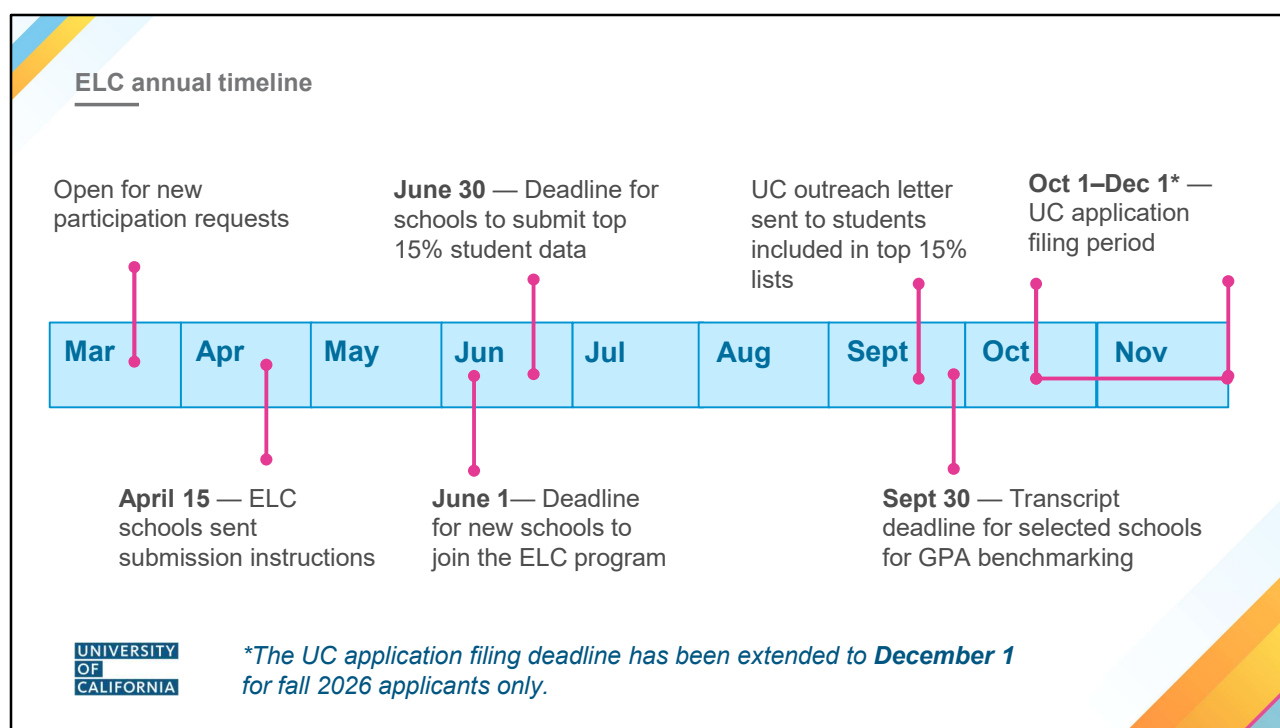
ELC annual timeline

Open for new participation requests

June 30 — Deadline for schools to submit top 15% student data

UC outreach letter sent to students included in top 15% lists

Oct 1–Dec 1* — UC application filing period

| Mar | Apr | May | Jun | Jul | Aug | Sept | Oct | Nov |
|---|---|---|---|---|---|---|---|---|

April 15 — ELC schools sent submission instructions

June 1— Deadline for new schools to join the ELC program

Sept 30 — Transcript deadline for selected schools for GPA benchmarking

UNIVERSITY OF CALIFORNIA

*The UC application filing deadline has been extended to December 1 for fall 2026 applicants only.